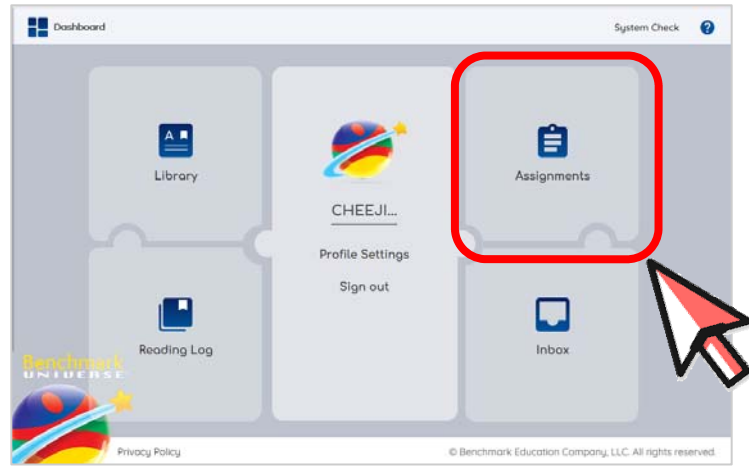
Dashboard

System Check

?

A

Library

CHEEJI...

Profile Settings

Sign out

Assignments

Reading Log

Inbox

Benchmark UNIVERSE

Privacy Policy

© Benchmark Education Company, LLC. All rights reserved.